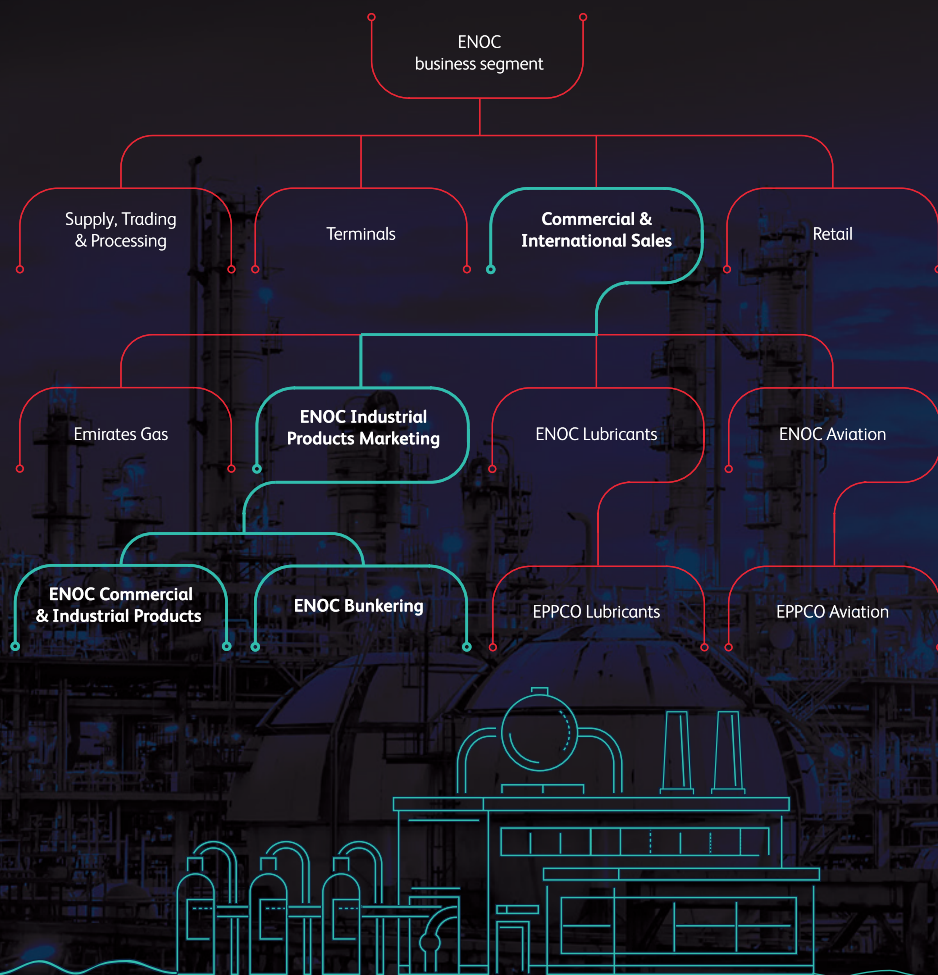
ENOC
business segment

Supply, Trading & Processing

Terminals

Commercial & International Sales

Retail

Emirates Gas

ENOC Industrial Products Marketing

ENOC Lubricants

ENOC Aviation

ENOC Commercial & Industrial Products

ENOC Bunkering

EPPCO Lubricants

EPPCO Aviation